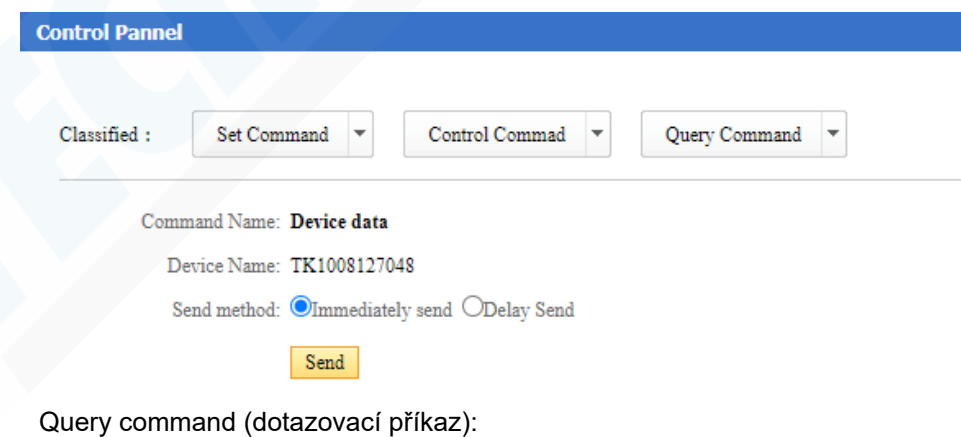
Control Pannel

Classified : Set Command Control Commad Query Command

Command Name: Device data

Device Name: TK1008127048

Send method: Immediately send Delay Send

Send

Query command (dotazovací příkaz):